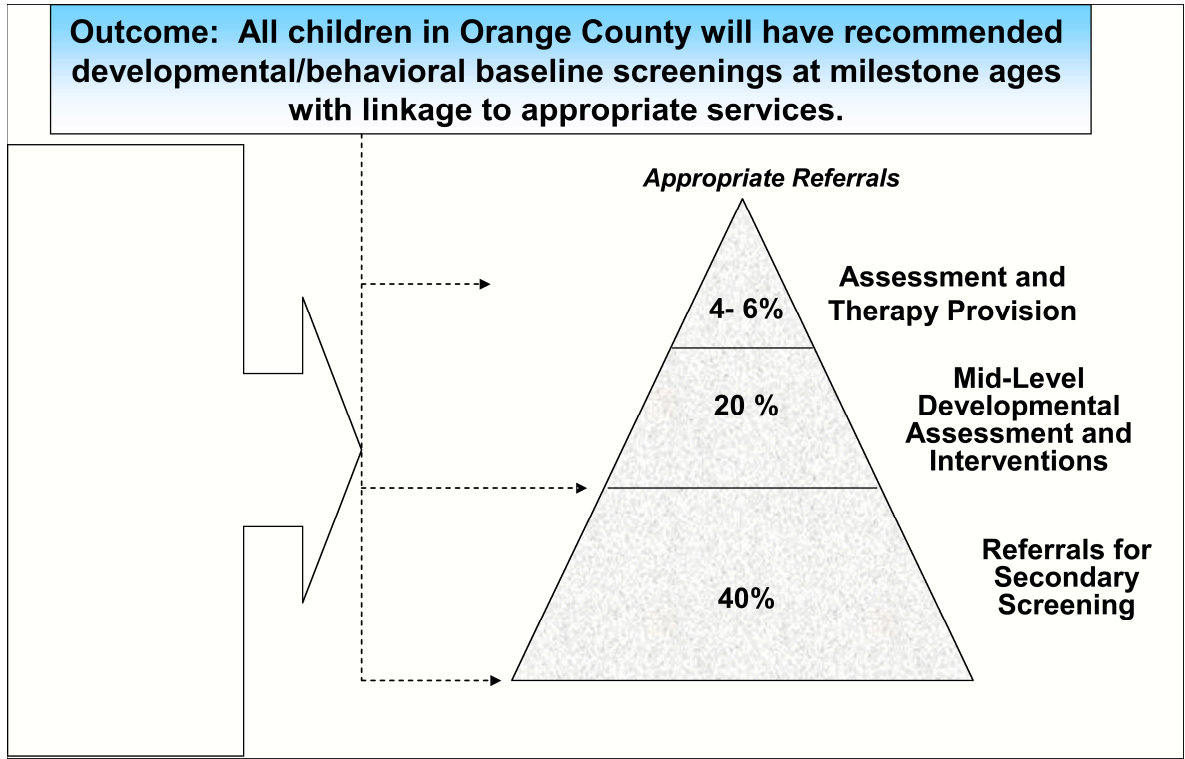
Outcome: All children in Orange County will have recommended developmental/behavioral baseline screenings at milestone ages with linkage to appropriate services.

Appropriate Referrals

4- 6%

Assessment and Therapy Provision

20 %

Mid-Level Developmental Assessment and Interventions

40%

Referrals for Secondary Screening